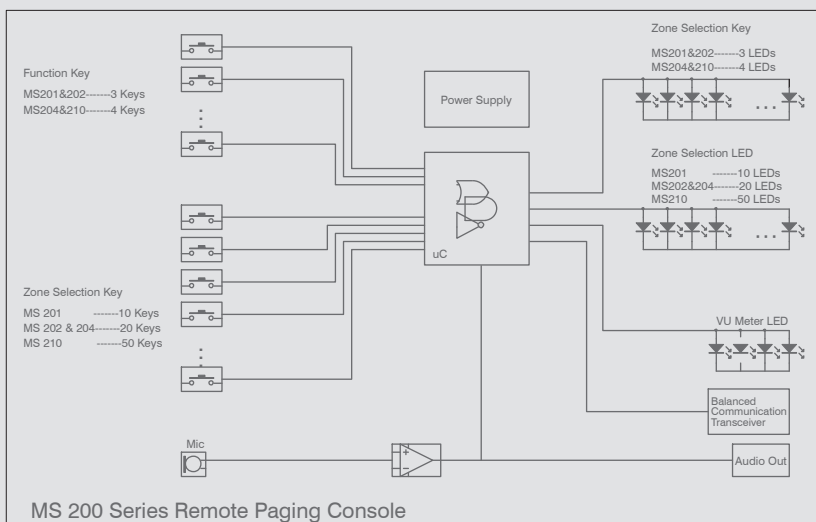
Function Key
MS201&202-------3 Keys
MS204&210-------4 Keys

Power Supply

Zone Selection Key
MS201&202-------3 LEDs
MS204&210-------4 LEDs

Zone Selection LED
MS201 -------10 LEDs
MS202&204-------20 LEDs
MS210 -------50 LEDs

uC

Zone Selection Key
MS 201 -------10 Keys
MS 202 & 204-------20 Keys
MS 210 -------50 Keys

VU Meter LED

Balanced Communication Transceiver

Mic

+
-

Audio Out

MS 200 Series Remote Paging Console